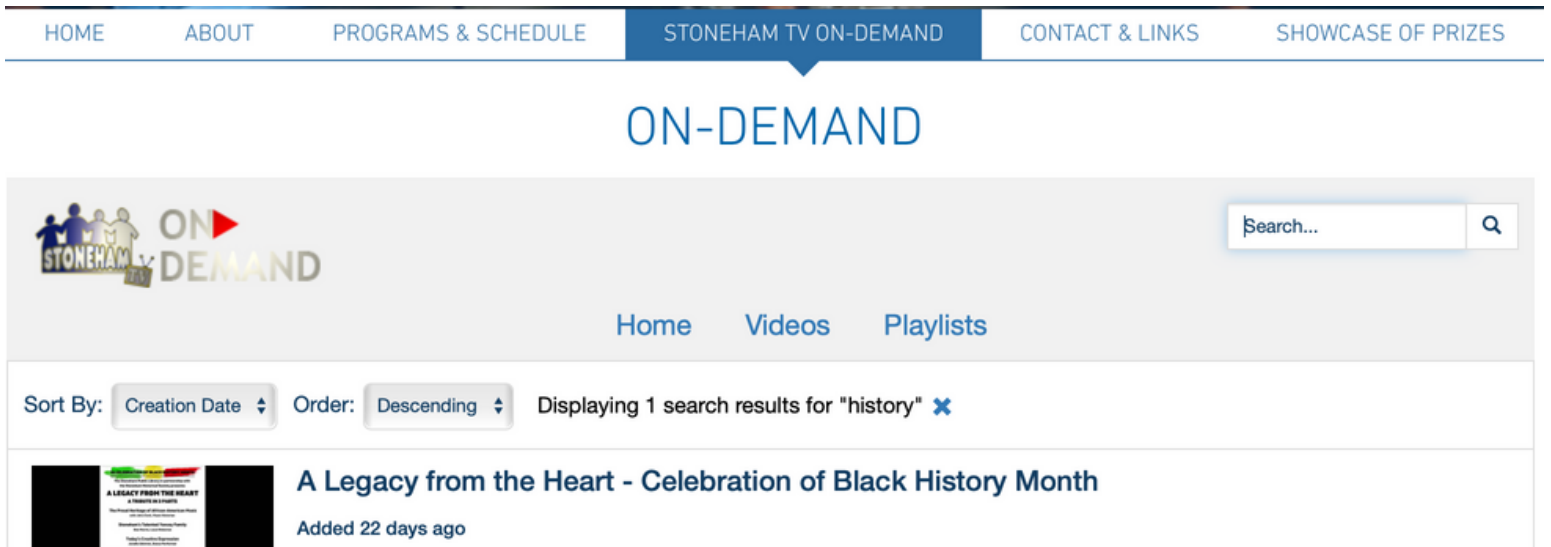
HOME ABOUT PROGRAMS & SCHEDULE STONEHAM TV ON-DEMAND CONTACT & LINKS SHOWCASE OF PRIZES

ON-DEMAND

STONEHAM TV ON DEMAND

Search...

Home Videos Playlists

Sort By: Creation Date Order: Descending Displaying 1 search results for "history"

A LEGACY FROM THE HEART

A Legacy from the Heart - Celebration of Black History Month

Added 22 days ago